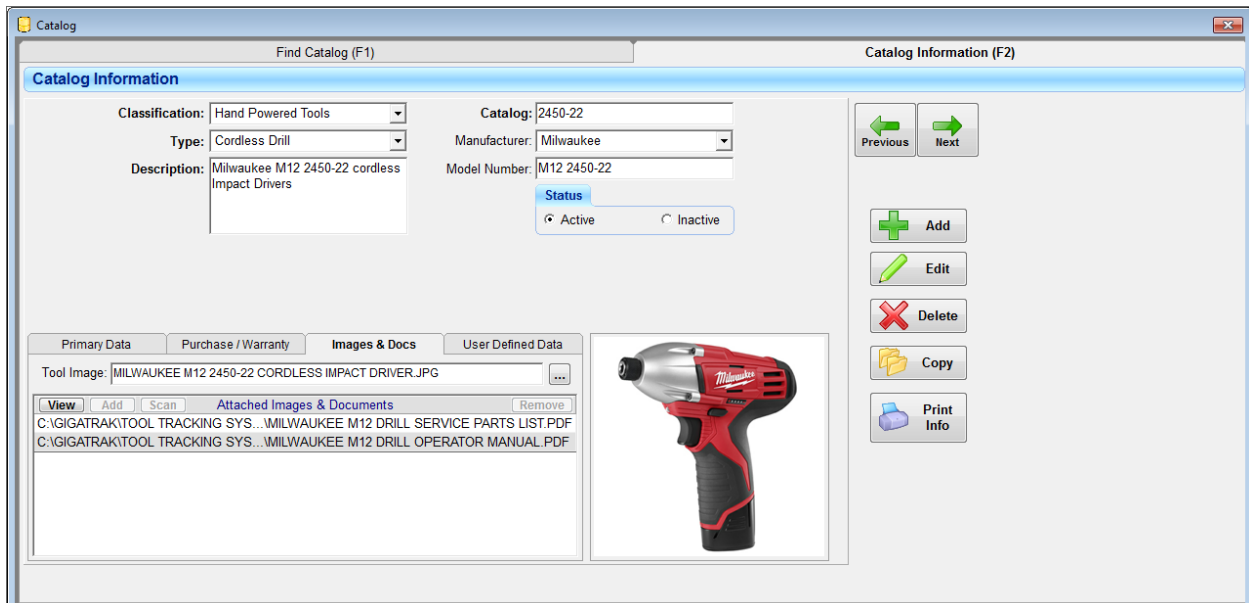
Catalog

Find Catalog (F1)

Catalog Information (F2)

Catalog Information

Classification: Hand Powered Tools

Type: Cordless Drill

Description: Milwaukee M12 2450-22 cordless Impact Drivers

Catalog: 2450-22

Manufacturer: Milwaukee

Model Number: M12 2450-22

Status

Active

Inactive

Previous

Next

Add

Edit

Delete

Copy

Print Info

Primary Data

Purchase / Warranty

Images & Docs

User Defined Data

Tool Image: MILWAUKEE M12 2450-22 CORDLESS IMPACT DRIVER.JPG

...

View

Add

Scan

Attached Images & Documents

Remove

C:\GIGATRAK\TOOL TRACKING SYS...\MILWAUKEE M12 DRILL SERVICE PARTS LIST.PDF

C:\GIGATRAK\TOOL TRACKING SYS...\MILWAUKEE M12 DRILL OPERATOR MANUAL.PDF

Milwaukee